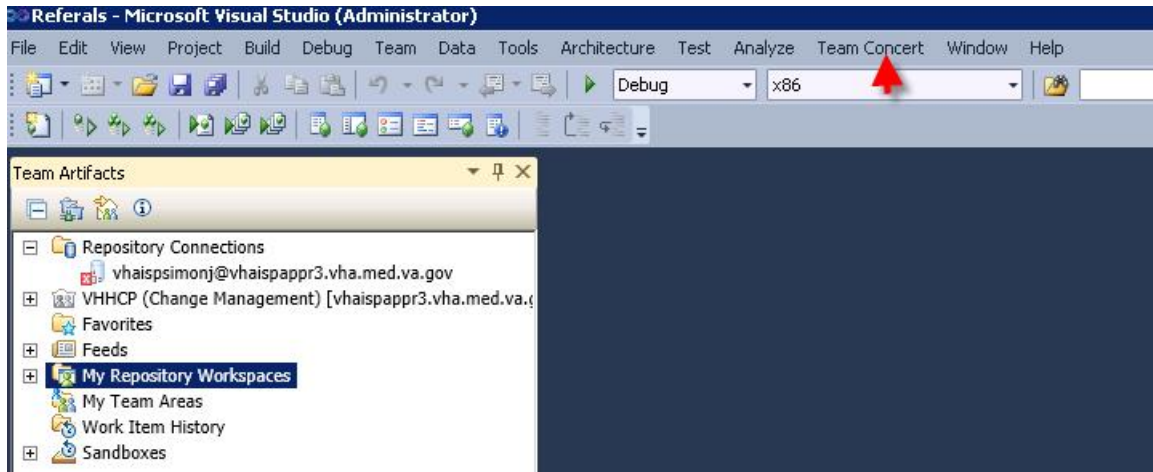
Referals - Microsoft Visual Studio (Administrator)

File Edit View Project Build Debug Team Data Tools Architecture Test Analyze Team Concert Window Help

Debug
x86

Team Artifacts

Repository Connections
vhaispsimonj@vhaispappr3.vha.med.va.gov
VHHCP (Change Management) [vhaispappr3.vha.med.va.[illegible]
Favorites
Feeds
My Repository Workspaces
My Team Areas
Work Item History
Sandboxes